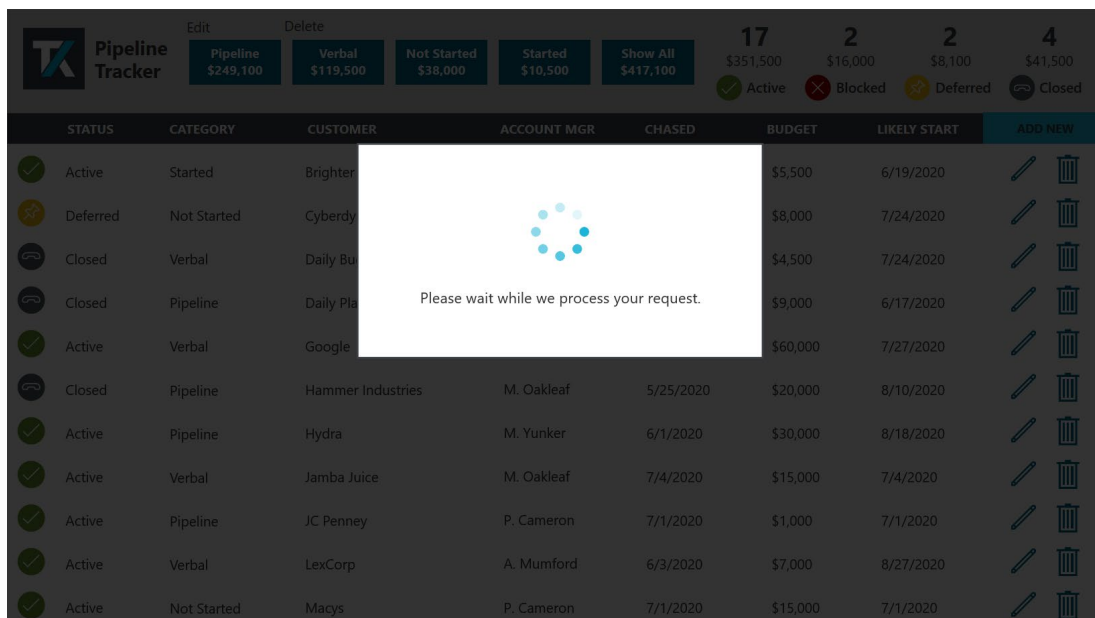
TK Pipeline Tracker

Edit Delete

Pipeline $249,100

Verbal $119,500

Not Started $38,000

Started $10,500

Show All $417,100

17 $351,500 Active

2 $16,000 Blocked

2 $8,100 Deferred

4 $41,500 Closed

| STATUS | CATEGORY | CUSTOMER | ACCOUNT MGR | CHASED | BUDGET | LIKELY START | ADD NEW |
|---|---|---|---|---|---|---|---|
| Active | Started | Brighter | | | $5,500 | 6/19/2020 | |
| Deferred | Not Started | Cyberdy | | | $8,000 | 7/24/2020 | |
| Closed | Verbal | Daily Bu | | | $4,500 | 7/24/2020 | |
| Closed | Pipeline | Daily Pla | | | $9,000 | 6/17/2020 | |
| Active | Verbal | Google | | | $60,000 | 7/27/2020 | |
| Closed | Pipeline | Hammer Industries | M. Oakleaf | 5/25/2020 | $20,000 | 8/10/2020 | |
| Active | Pipeline | Hydra | M. Yunker | 6/1/2020 | $30,000 | 8/18/2020 | |
| Active | Verbal | Jamba Juice | M. Oakleaf | 7/4/2020 | $15,000 | 7/4/2020 | |
| Active | Pipeline | JC Penney | P. Cameron | 7/1/2020 | $1,000 | 7/1/2020 | |
| Active | Verbal | LexCorp | A. Mumford | 6/3/2020 | $7,000 | 8/27/2020 | |
| Active | Not Started | Macys | P. Cameron | 7/1/2020 | $15,000 | 7/1/2020 | |

Please wait while we process your request.